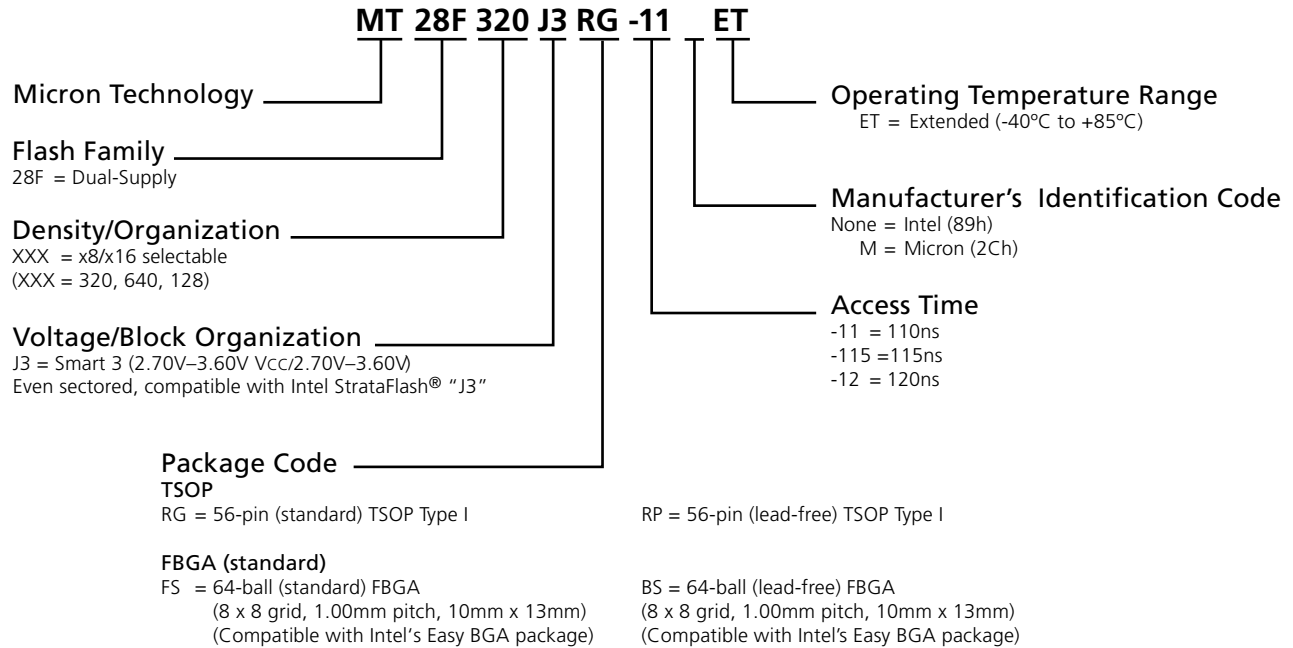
MT 28F 320 J3 RG -11 ET

Micron Technology

Flash Family
28F = Dual-Supply

Density/Organization
XXX = x8/x16 selectable
(XXX = 320, 640, 128)

Voltage/Block Organization
J3 = Smart 3 (2.70V–3.60V VCC/2.70V–3.60V)
Even sectored, compatible with Intel StrataFlash® "J3"

Operating Temperature Range
ET = Extended (-40ºC to +85ºC)

Manufacturer's Identification Code
None = Intel (89h)
M = Micron (2Ch)

Access Time
-11 = 110ns
-115 =115ns
-12 = 120ns

Package Code
TSOP
RG = 56-pin (standard) TSOP Type I

RP = 56-pin (lead-free) TSOP Type I

FBGA (standard)
FS = 64-ball (standard) FBGA
(8 x 8 grid, 1.00mm pitch, 10mm x 13mm)
(Compatible with Intel's Easy BGA package)

BS = 64-ball (lead-free) FBGA
(8 x 8 grid, 1.00mm pitch, 10mm x 13mm)
(Compatible with Intel's Easy BGA package)